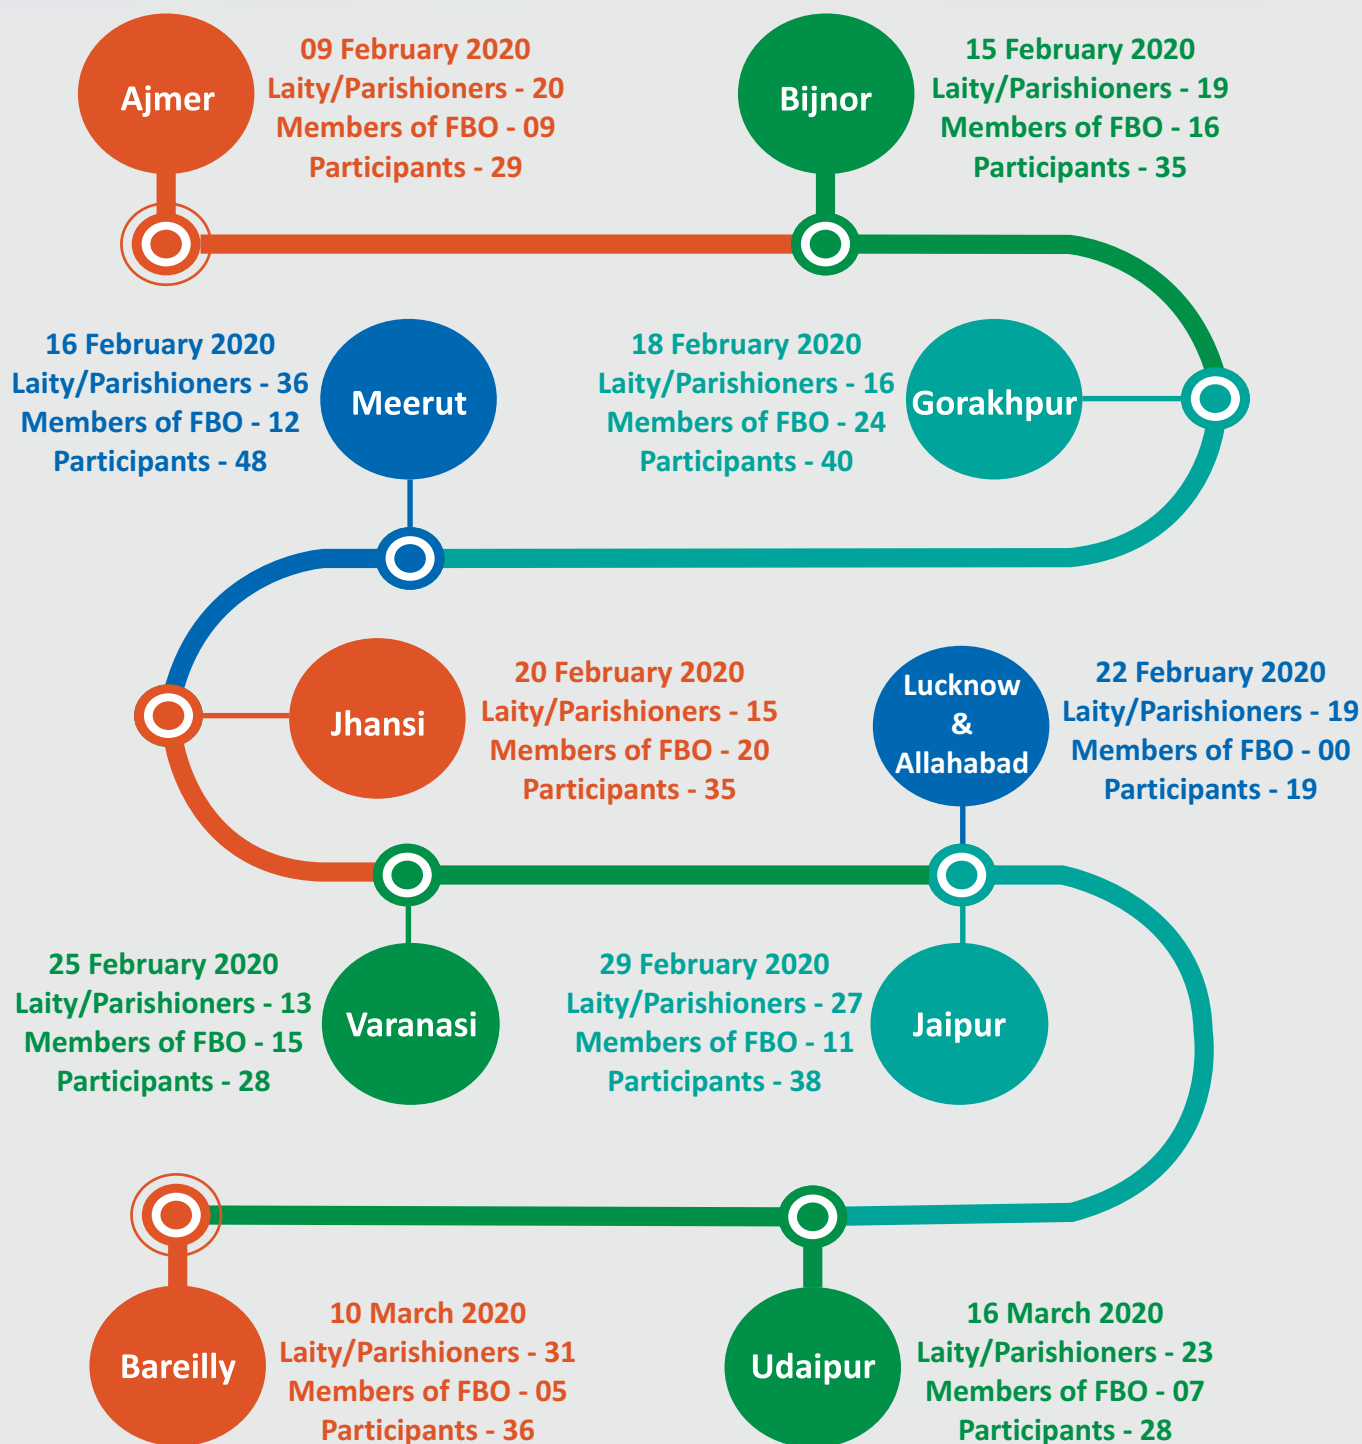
Ajmer

09 February 2020
Laity/Parishioners - 20
Members of FBO - 09
Participants - 29

Bijnor

15 February 2020
Laity/Parishioners - 19
Members of FBO - 16
Participants - 35

16 February 2020
Laity/Parishioners - 36
Members of FBO - 12
Participants - 48

Meerut

18 February 2020
Laity/Parishioners - 16
Members of FBO - 24
Participants - 40

Gorakhpur

Jhansi

20 February 2020
Laity/Parishioners - 15
Members of FBO - 20
Participants - 35

Lucknow & Allahabad

22 February 2020
Laity/Parishioners - 19
Members of FBO - 00
Participants - 19

25 February 2020
Laity/Parishioners - 13
Members of FBO - 15
Participants - 28

Varanasi

29 February 2020
Laity/Parishioners - 27
Members of FBO - 11
Participants - 38

Jaipur

Bareilly

10 March 2020
Laity/Parishioners - 31
Members of FBO - 05
Participants - 36

Udaipur

16 March 2020
Laity/Parishioners - 23
Members of FBO - 07
Participants - 28